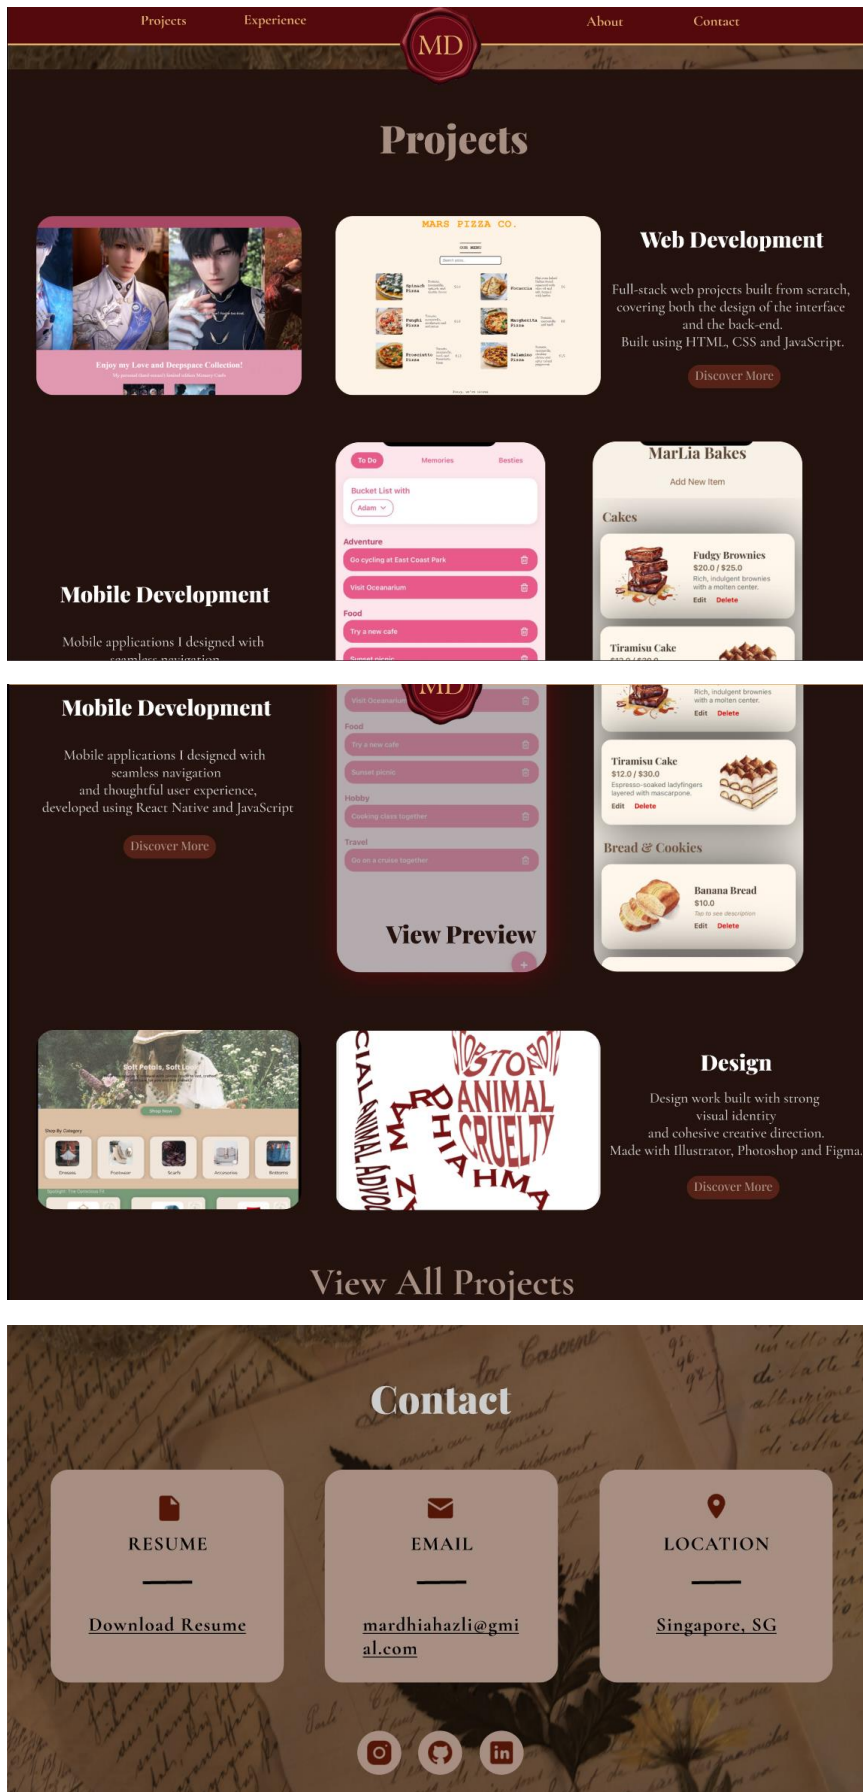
Projects Experience MD About Contact

Projects

Enjoy my Love and Deepspace Collection!

MARS PIZZA CO.

Web Development

Full-stack web projects built from scratch, covering both the design of the interface and the back-end. Built using HTML, CSS and JavaScript.

Discover More

To Do Memories Besties

Bucket List with

Adam

Adventure

Go cycling at East Coast Park

Visit Oceanarium

Food

Try a new cafe

MarLia Bakes

Add New Item

Cakes

Fudgy Brownies
$20.0 / $25.0
Rich, indulgent brownies with a molten center.
Edit Delete

Tiramisu Cake

Mobile Development

Mobile applications I designed with seamless navigation

Mobile Development

Mobile applications I designed with seamless navigation and thoughtful user experience, developed using React Native and JavaScript

Discover More

Visit Oceanarium

Food

Try a new cafe

Sunset picnic

Hobby

Cooking class together

Travel

Go on a cruise together

View Preview

Rich, indulgent brownies with a molten center.
Edit Delete

Tiramisu Cake
$12.0 / $30.0
Espresso-soaked ladyfingers layered with mascarpone.
Edit Delete

Bread & Cookies

Banana Bread
$10.0
Tap to see description
Edit Delete

Soft Petals, Soft Lo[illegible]

Shop By Category

Dresses Footwear Scarfs Accessories Bottoms

STOP ANIMAL CRUELTY MARDHIAH HMA

Design

Design work built with strong visual identity and cohesive creative direction. Made with Illustrator, Photoshop and Figma.

Discover More

View All Projects

Contact

RESUME

Download Resume

EMAIL

mardhiahazli@gmial.com

LOCATION

Singapore, SG